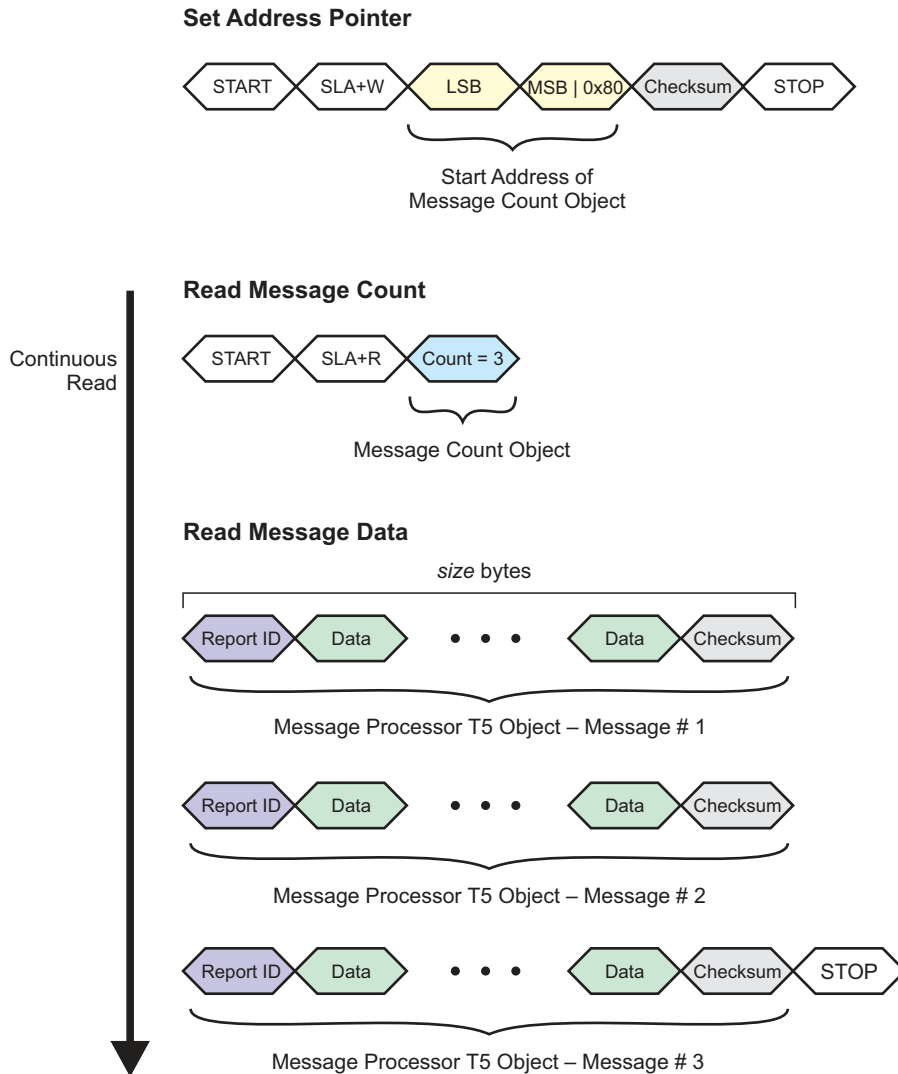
Set Address Pointer

START SLA+W LSB MSB | 0x80 Checksum STOP

Start Address of Message Count Object

Read Message Count

Continuous Read

START SLA+R Count = 3

Message Count Object

Read Message Data

size bytes

Report ID Data • • • Data Checksum

Message Processor T5 Object – Message # 1

Report ID Data • • • Data Checksum

Message Processor T5 Object – Message # 2

Report ID Data • • • Data Checksum STOP

Message Processor T5 Object – Message # 3